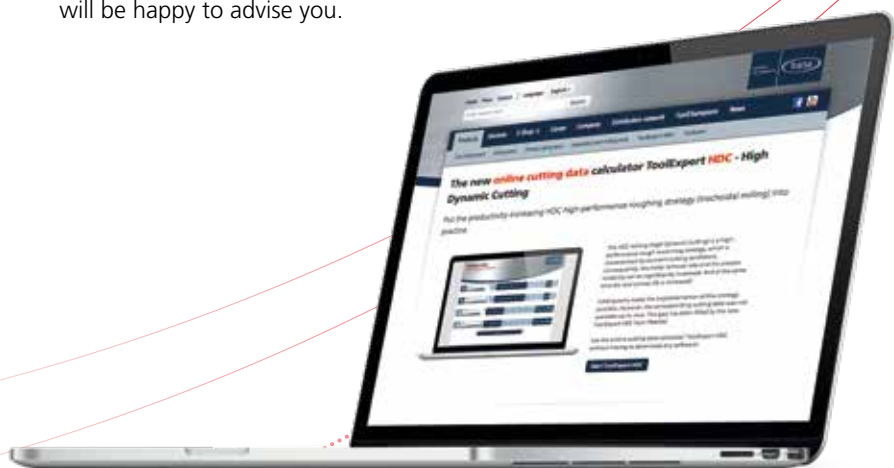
will be happy to advise you.

The new online cutting data calculator ToolExpert HDC - High Dynamic Cutting

Put the productivity-increasing HDC high-performance roughing strategy (trochoidal milling) into practice

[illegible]

Start ToolExpert HDC